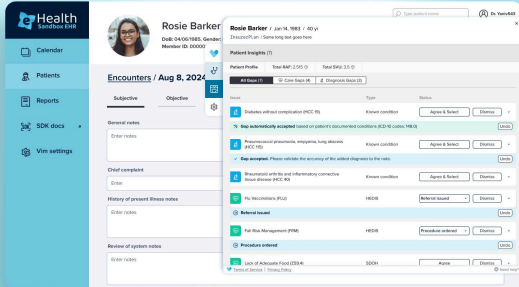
e Health Sandbox EHR

Calendar

Patients

Reports

SDK docs

Vim settings

Rosie Barker

DoB: 04/06/1985, Gender:

Member ID: 00000

Encounters / Aug 8, 2024

Subjective

Objective

General notes

Enter notes

Chief complaint

Enter

History of present illness notes

Enter notes

Review of system notes

Enter notes

Type patient name

Dr. Yaniv635

Rosie Barker / Jan 14, 1983 / 40 yr

Diagnosis: Some long text goes here

Patient Insights (7)

Patient Profile   Total RAF: 2.515   Total SAF: 3.5

All Gaps (7)   Care Gaps (4)   Diagnosis Gaps (3)

Issue   Type   Status

Diabetes without complication (HCC 19)   Known condition   Agree & Select   Dismiss

Gap automatically accepted based on patient's documented conditions (ICD-10 codes: H8.0)   Undo

Pneumococcal pneumonia, empyema, lung abscess (HCC 115)   Known condition   Agree & Select   Dismiss

Gap accepted. Please validate the accuracy of the added diagnosis to the note.   Undo

Rheumatoid arthritis and inflammatory connective tissue disease (HCC 40)   Known condition   Agree & Select   Dismiss

Flu Vaccinations (FVA)   HEDIS   Referral issued   Dismiss

Referral issued   Undo

Fall Risk Management (FRM)   HEDIS   Procedure ordered   Dismiss

Procedure ordered   Undo

Lack of Adequate Food (Z59.4)   SDOH   Agree   Dismiss

Terms of Service | Privacy Policy   Need help?